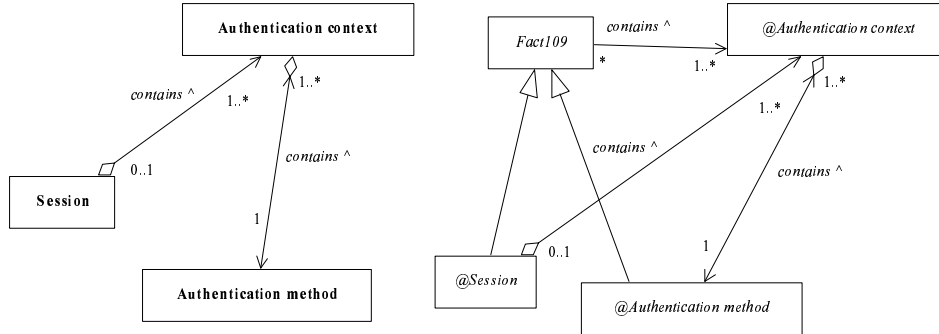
Authentication context

contains ^

1..*

1..*

contains ^

0..1

Session

1

Authentication method

Fact109

contains ^

@Authentication context

*

1..*

1..*

1..*

contains ^

contains ^

1

@Session

0..1

@Authentication method